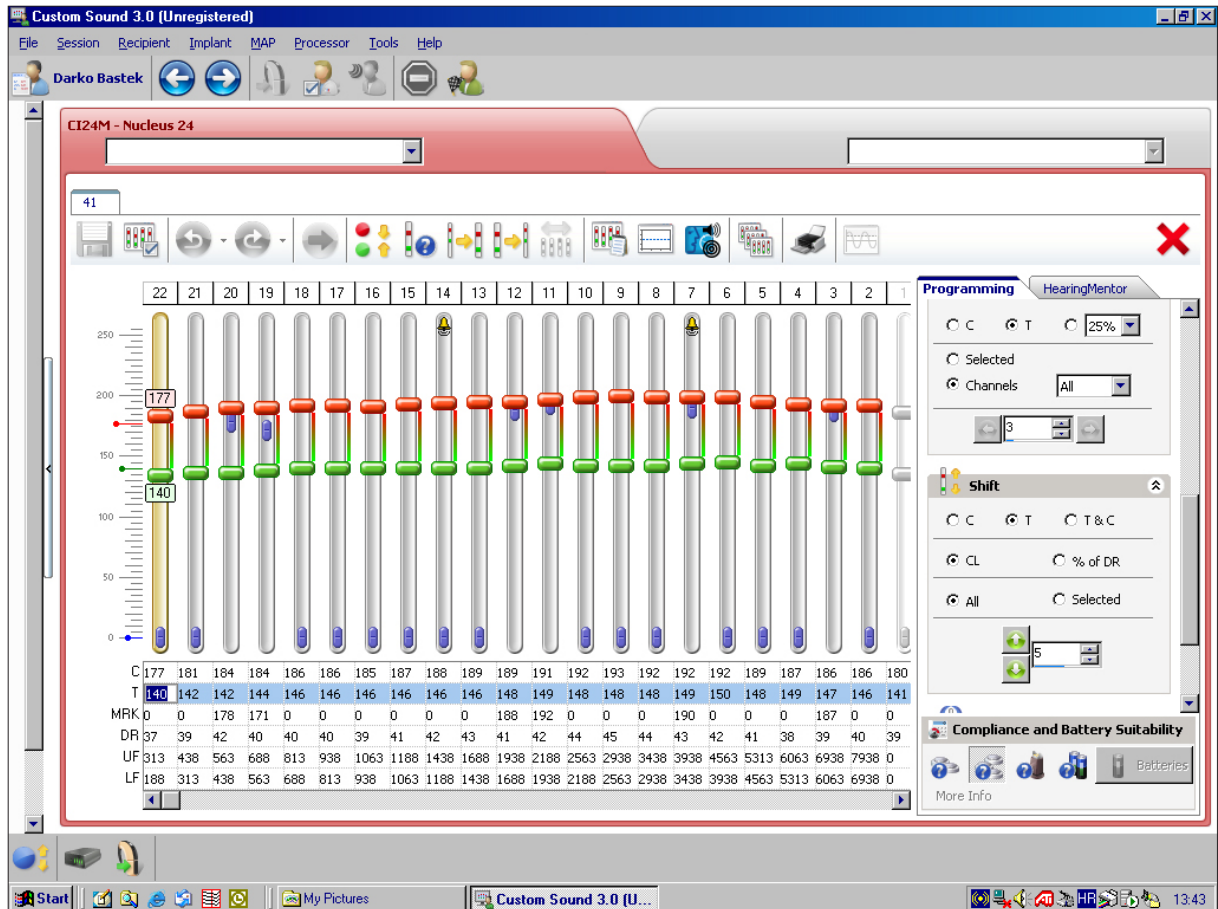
Custom Sound 3.0 (Unregistered)

File Session Recipient Implant MAP Processor Tools Help

Darko Bastek

CI24M - Nucleus 24

41

| 22 | 21 | 20 | 19 | 18 | 17 | 16 | 15 | 14 | 13 | 12 | 11 | 10 | 9 | 8 | 7 | 6 | 5 | 4 | 3 | 2 | 1 |
|---|---|---|---|---|---|---|---|---|---|---|---|---|---|---|---|---|---|---|---|---|---|

250
200
150
100
50
0

177
140

| | | | | | | | | | | | | | | | | | | | | | |
|---|---|---|---|---|---|---|---|---|---|---|---|---|---|---|---|---|---|---|---|---|---|
| C | 177 | 181 | 184 | 184 | 186 | 186 | 185 | 187 | 188 | 189 | 189 | 191 | 192 | 193 | 192 | 192 | 192 | 189 | 187 | 186 | 186 | 180 |
| T | 140 | 142 | 142 | 144 | 146 | 146 | 146 | 146 | 146 | 146 | 148 | 149 | 148 | 148 | 148 | 149 | 150 | 148 | 149 | 147 | 146 | 141 |
| MRK | 0 | 0 | 178 | 171 | 0 | 0 | 0 | 0 | 0 | 0 | 188 | 192 | 0 | 0 | 0 | 190 | 0 | 0 | 0 | 187 | 0 | 0 |
| DR | 37 | 39 | 42 | 40 | 40 | 40 | 39 | 41 | 42 | 43 | 41 | 42 | 44 | 45 | 44 | 43 | 42 | 41 | 38 | 39 | 40 | 39 |
| UF | 313 | 438 | 563 | 688 | 813 | 938 | 1063 | 1188 | 1438 | 1688 | 1938 | 2188 | 2563 | 2938 | 3438 | 3938 | 4563 | 5313 | 6063 | 6938 | 7938 | 0 |
| LF | 188 | 313 | 438 | 563 | 688 | 813 | 938 | 1063 | 1188 | 1438 | 1688 | 1938 | 2188 | 2563 | 2938 | 3438 | 3938 | 4563 | 5313 | 6063 | 6938 | 0 |

Programming HearingMentor

C T 25%
Selected
Channels All
3

Shift
C T T & C
CL % of DR
All Selected
5

Compliance and Battery Suitability
Batteries
More Info

Start My Pictures Custom Sound 3.0 (U... 13:43